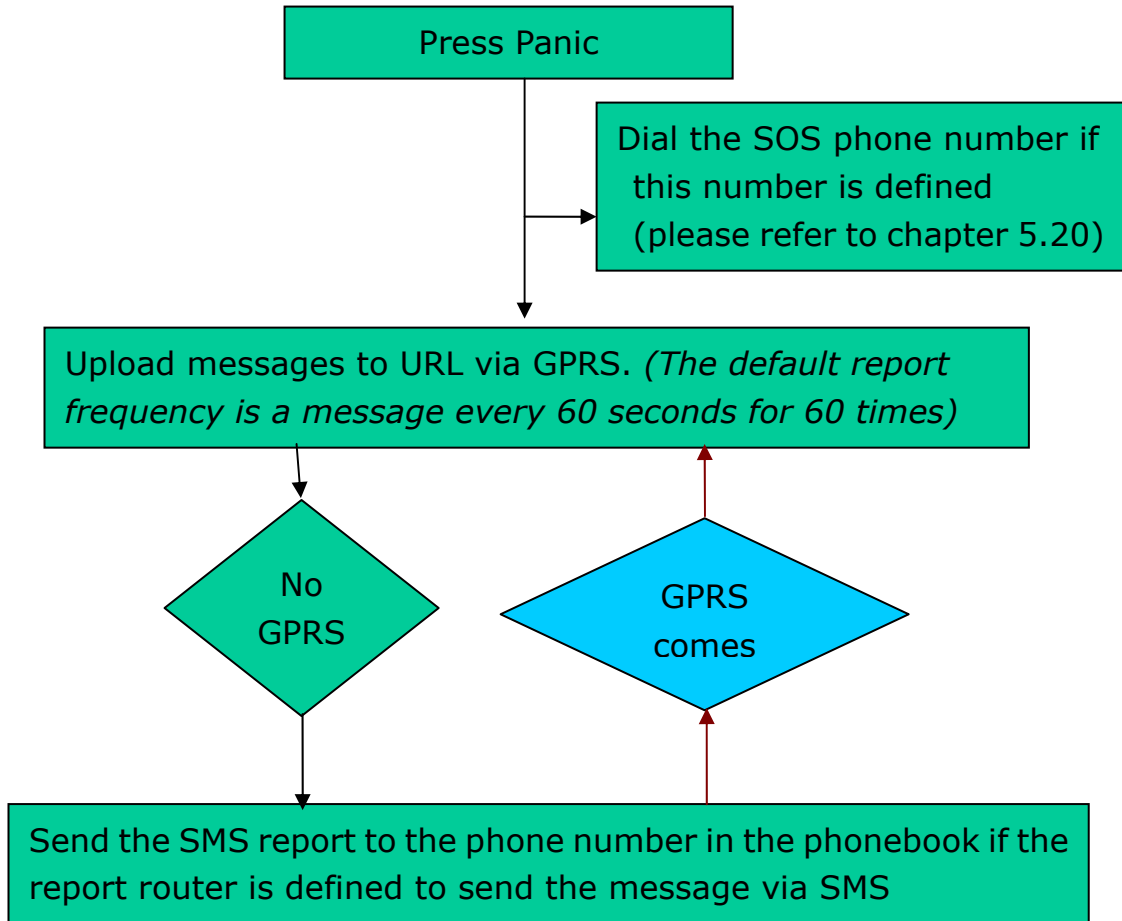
Press Panic

Dial the SOS phone number if this number is defined (please refer to chapter 5.20)

Upload messages to URL via GPRS. *(The default report frequency is a message every 60 seconds for 60 times)*

No GPRS

GPRS comes

Send the SMS report to the phone number in the phonebook if the report router is defined to send the message via SMS